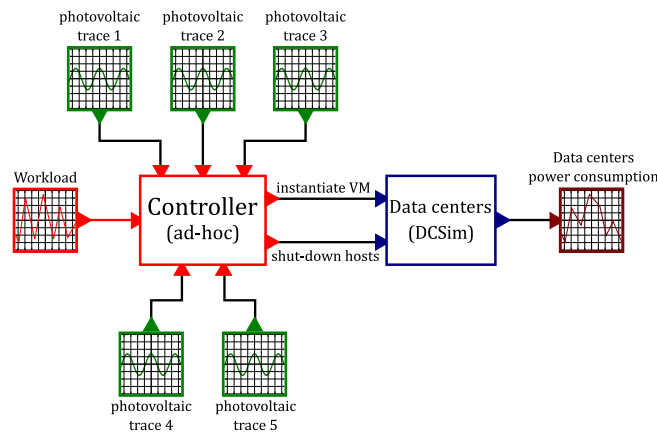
photovoltaic trace 1

photovoltaic trace 2

photovoltaic trace 3

Workload

Controller
(ad-hoc)

instantiate VM

shut-down hosts

Data centers
(DCSim)

Data centers
power consumption

photovoltaic trace 4

photovoltaic trace 5